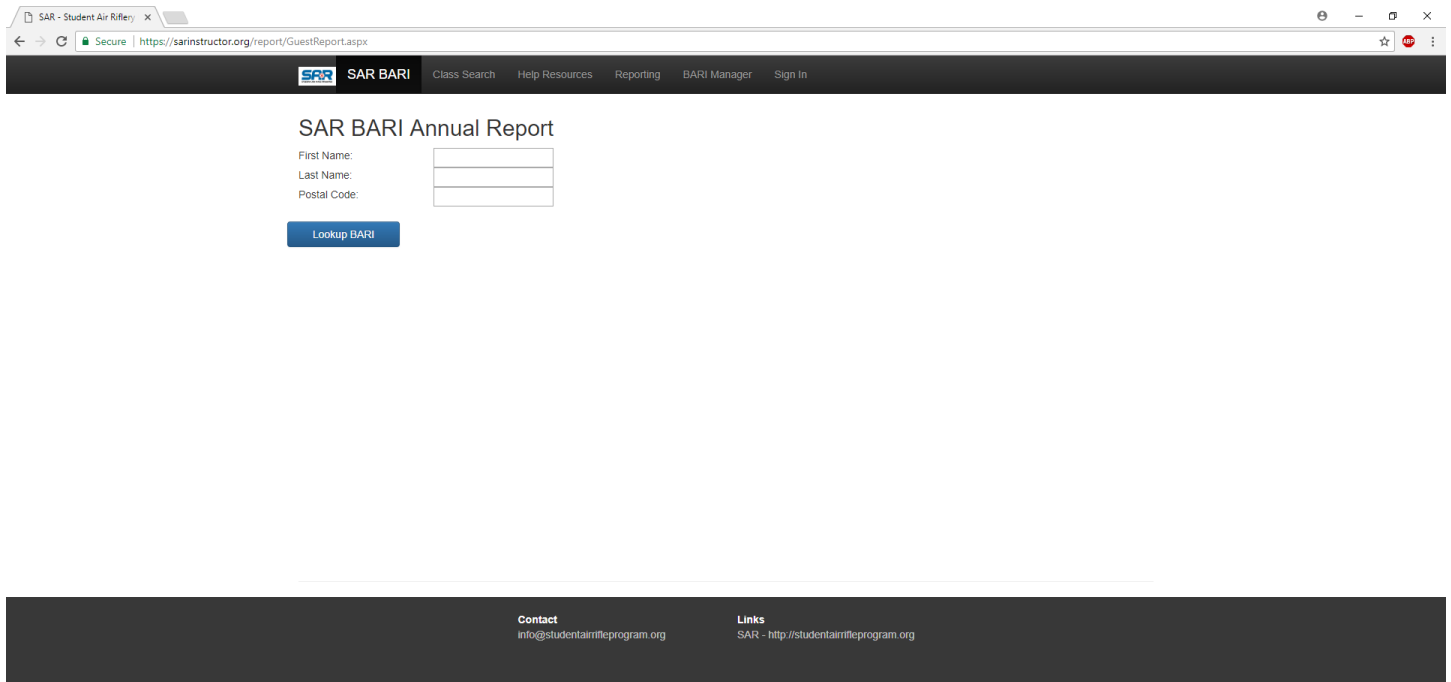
SAR - Student Air Riflery ×

Secure | https://sarinstructor.org/report/GuestReport.aspx

SAR SAR BARI Class Search Help Resources Reporting BARI Manager Sign In

SAR BARI Annual Report

First Name:

Last Name:

Postal Code:

Lookup BARI

Contact
info@studentairrifleprogram.org

Links
SAR - http://studentairrifleprogram.org